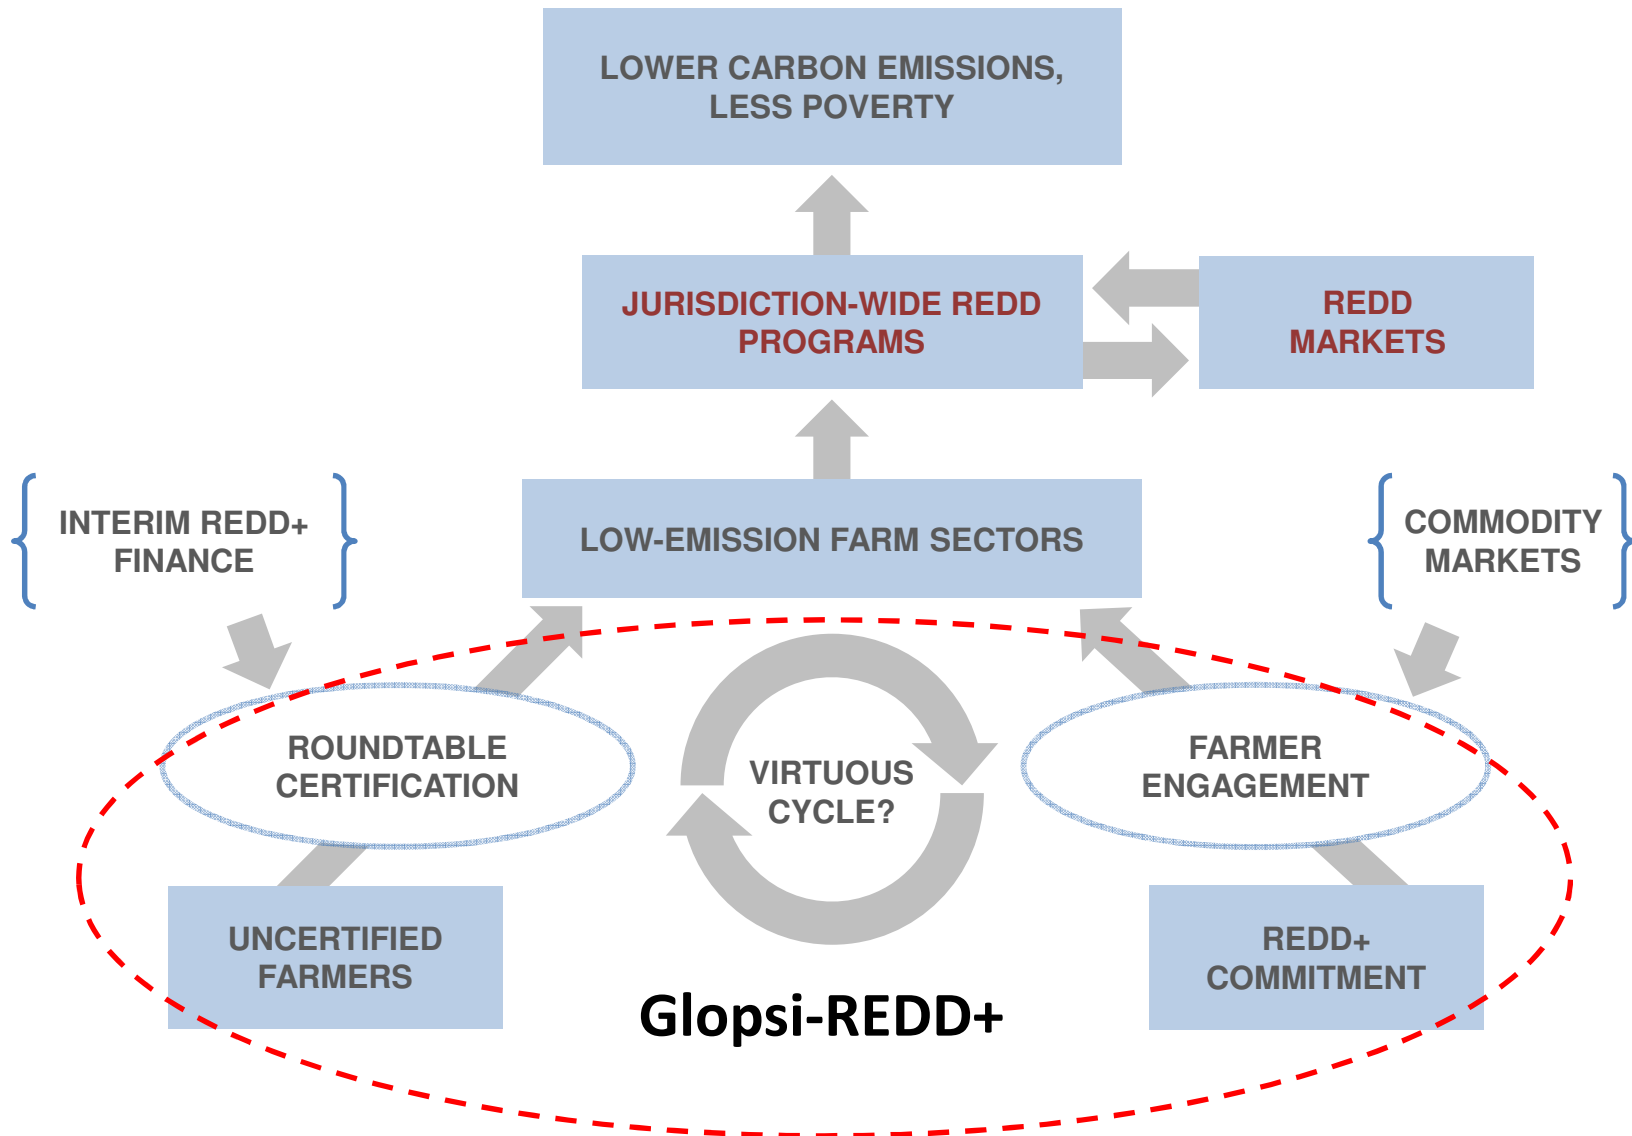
LOWER CARBON EMISSIONS, LESS POVERTY

JURISDICTION-WIDE REDD PROGRAMS

REDD MARKETS

INTERIM REDD+ FINANCE

LOW-EMISSION FARM SECTORS

COMMODITY MARKETS

ROUNDTABLE CERTIFICATION

VIRTUOUS CYCLE?

FARMER ENGAGEMENT

UNCERTIFIED FARMERS

REDD+ COMMITMENT

Glopsi-REDD+